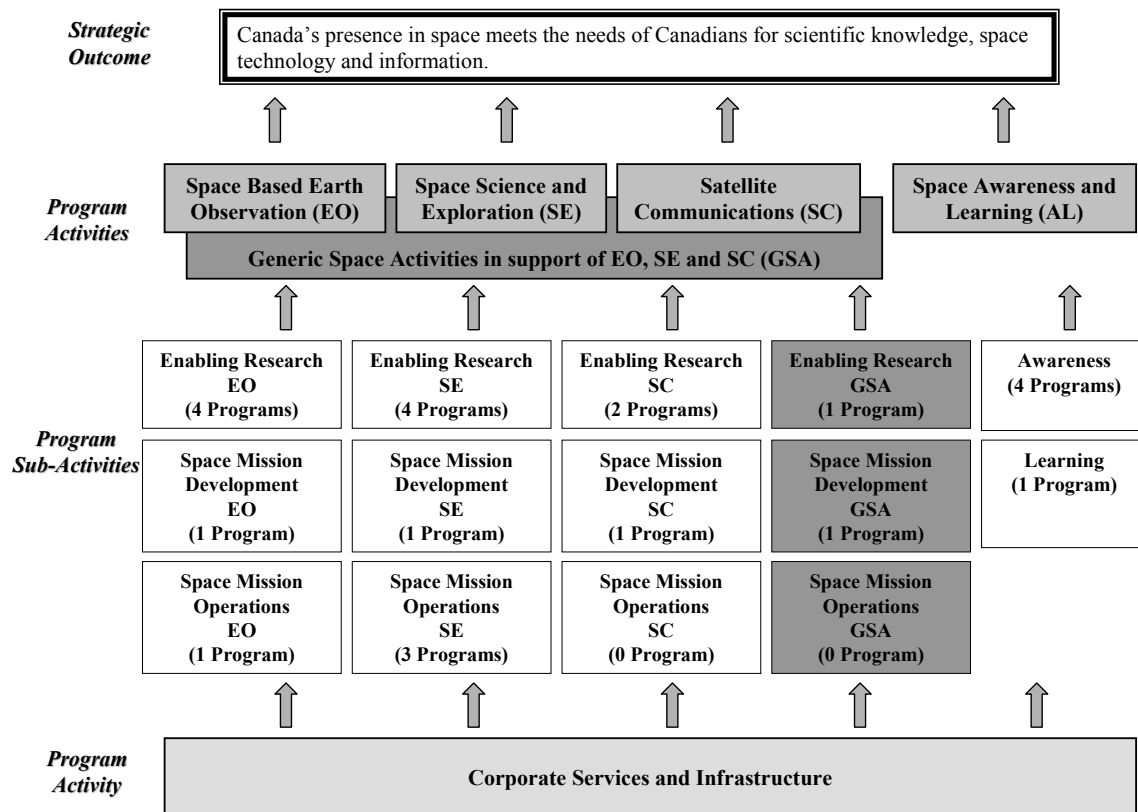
Strategic Outcome

Canada's presence in space meets the needs of Canadians for scientific knowledge, space technology and information.

Program Activities

Space Based Earth Observation (EO)

Space Science and Exploration (SE)

Satellite Communications (SC)

Space Awareness and Learning (AL)

Generic Space Activities in support of EO, SE and SC (GSA)

Program Sub-Activities

Enabling Research EO (4 Programs)

Enabling Research SE (4 Programs)

Enabling Research SC (2 Programs)

Enabling Research GSA (1 Program)

Awareness (4 Programs)

Space Mission Development EO (1 Program)

Space Mission Development SE (1 Program)

Space Mission Development SC (1 Program)

Space Mission Development GSA (1 Program)

Learning (1 Program)

Space Mission Operations EO (1 Program)

Space Mission Operations SE (3 Programs)

Space Mission Operations SC (0 Program)

Space Mission Operations GSA (0 Program)

Program Activity

Corporate Services and Infrastructure